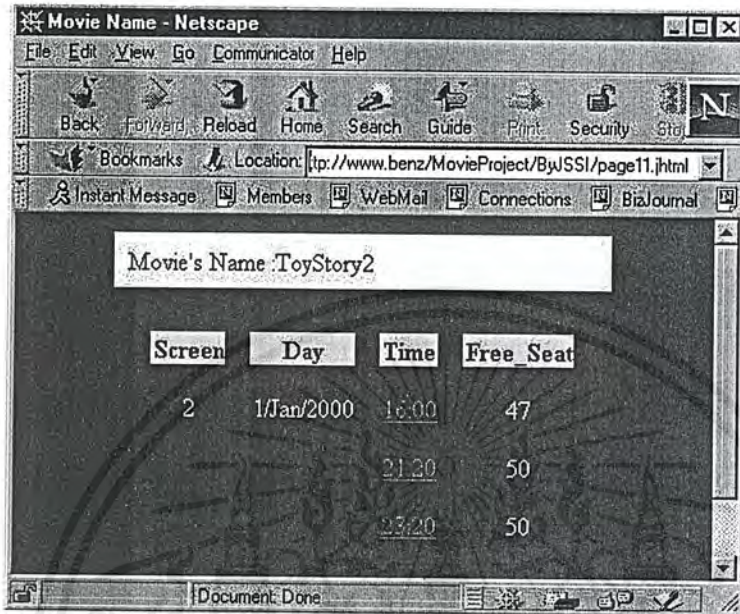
Movie Name - Netscape

File Edit View Go Communicator Help

Back Forward Reload Home Search Guide Print Security Sto

Bookmarks Location: tp://www.benz/MovieProject/ByJSSI/page11.jhtml

Instant Message Members WebMail Connections BizJournal

Movie's Name :ToyStory2

| Screen | Day | Time | Free_Seat |
|---|---|---|---|
| 2 | 1/Jan/2000 | 16:00 | 47 |
| | | 21:20 | 50 |
| | | 23:20 | 50 |

Document: Done